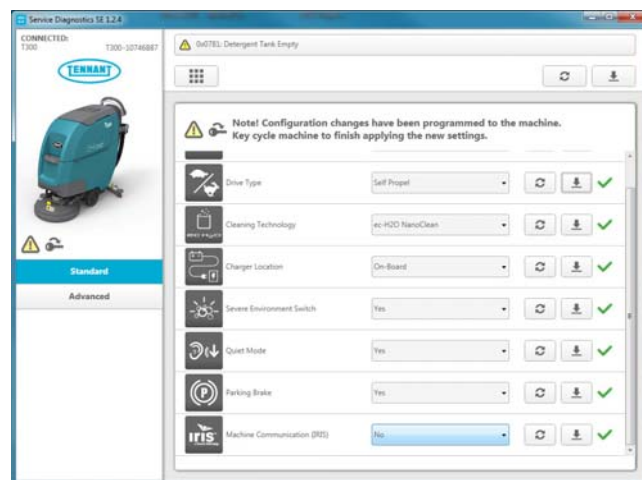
Service Diagnostics SE 1.2.4

CONNECTED:
T300
T300-10746887

TENNANT

0x0781: Detergent Tank Empty

Note! Configuration changes have been programmed to the machine. Key cycle machine to finish applying the new settings.

Standard

Advanced

| | | |
|---|---|---|
| Drive Type | Self Propel | ✓ |
| Cleaning Technology | ec-H2O NanoClean | ✓ |
| Charger Location | On-Board | ✓ |
| Severe Environment Switch | Yes | ✓ |
| Quiet Mode | Yes | ✓ |
| Parking Brake | Yes | ✓ |
| Machine Communication (IRIS) | No | ✓ |

IRIS